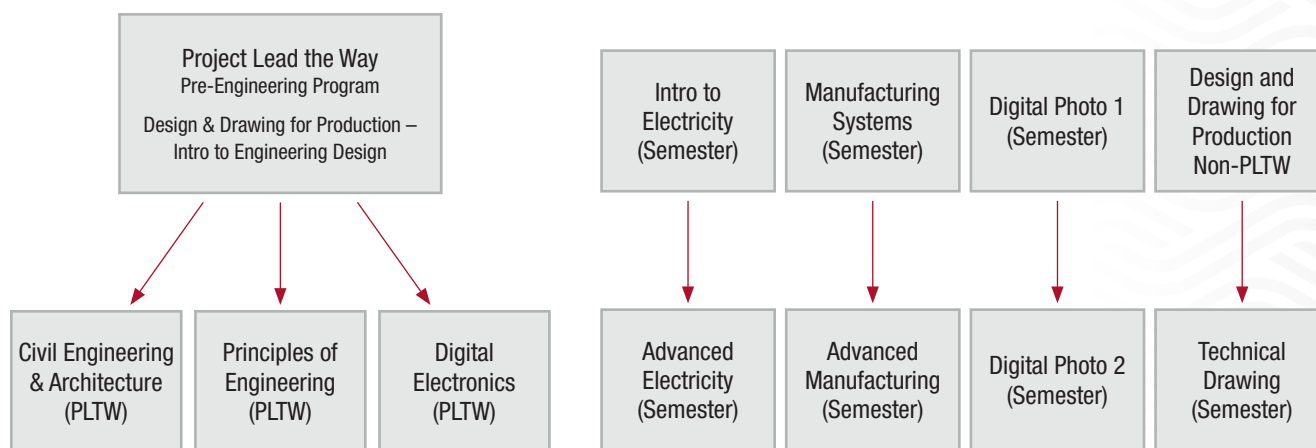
Project Lead the Way
Pre-Engineering Program
Design & Drawing for Production – Intro to Engineering Design

Civil Engineering & Architecture (PLTW)

Principles of Engineering (PLTW)

Digital Electronics (PLTW)

Intro to Electricity (Semester)

Advanced Electricity (Semester)

Manufacturing Systems (Semester)

Advanced Manufacturing (Semester)

Digital Photo 1 (Semester)

Digital Photo 2 (Semester)

Design and Drawing for Production Non-PLTW

Technical Drawing (Semester)